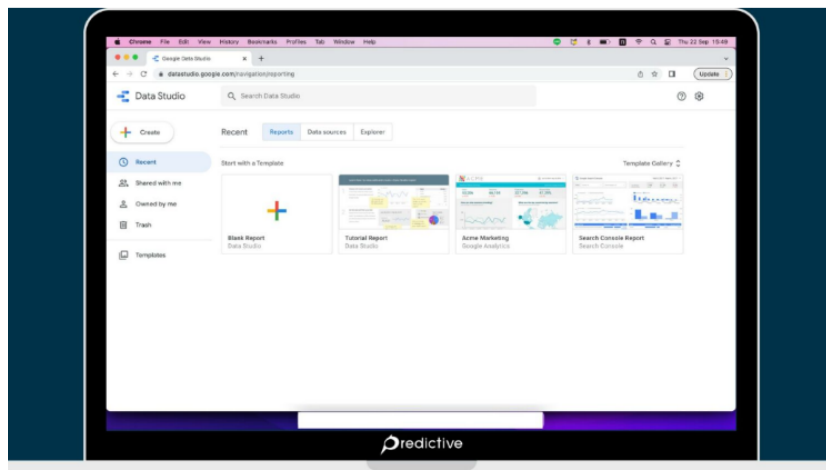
Chrome File Edit View History Bookmarks Profiles Tab Window Help
Thu 22 Sep 15:49

Google Data Studio ×

datastudio.google.com/navigation/reporting

Update

Data Studio

Search Data Studio

Create

Recent

Shared with me

Owned by me

Trash

Templates

Recent Reports Data sources Explorer

Start with a Template

Template Gallery

Blank Report
Data Studio

Tutorial Report
Data Studio

Acme Marketing
Google Analytics

Search Console Report
Search Console

predictive